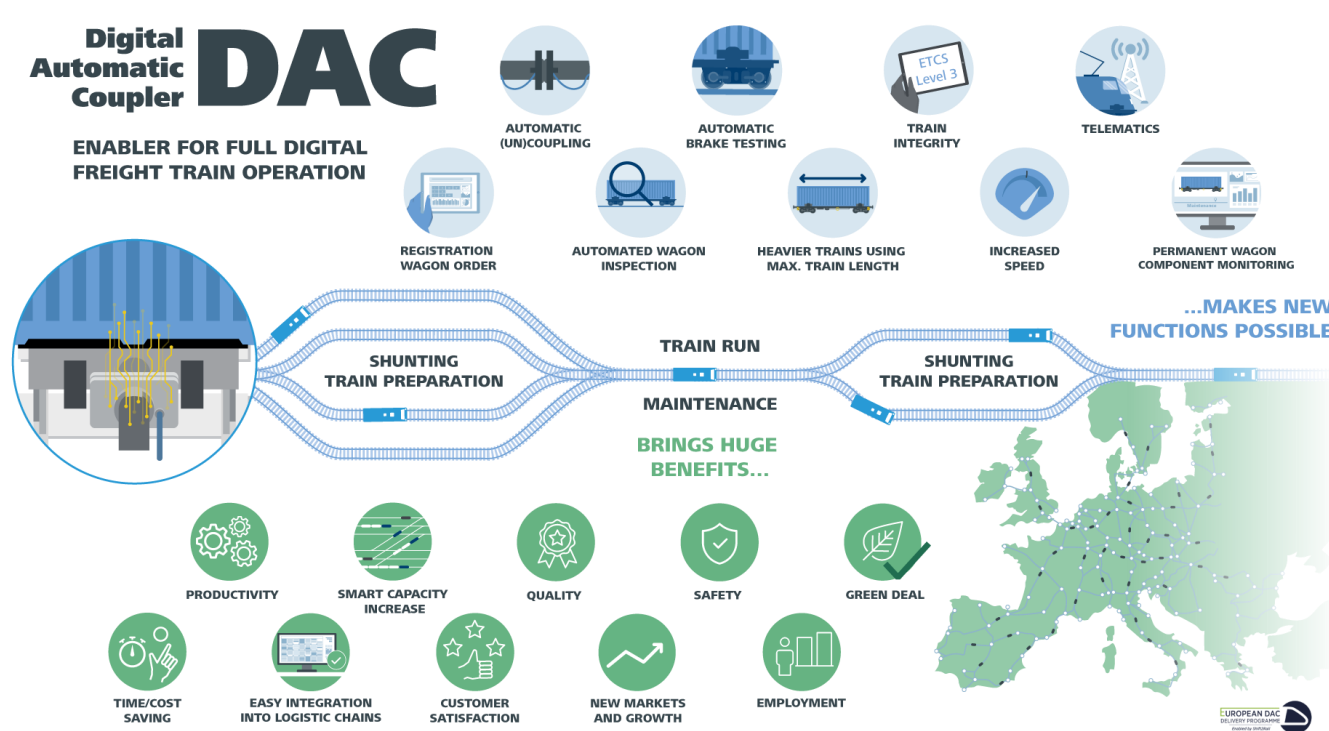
Digital Automatic Coupler DAC

ENABLER FOR FULL DIGITAL FREIGHT TRAIN OPERATION

AUTOMATIC (UN)COUPLING

AUTOMATIC BRAKE TESTING

ETCS Level 3

TRAIN INTEGRITY

TELEMATICS

REGISTRATION WAGON ORDER

AUTOMATED WAGON INSPECTION

HEAVIER TRAINS USING MAX. TRAIN LENGTH

INCREASED SPEED

PERMANENT WAGON COMPONENT MONITORING

...MAKES NEW FUNCTIONS POSSIBLE

SHUNTING TRAIN PREPARATION

TRAIN RUN

MAINTENANCE

SHUNTING TRAIN PREPARATION

BRINGS HUGE BENEFITS...

PRODUCTIVITY

SMART CAPACITY INCREASE

QUALITY

SAFETY

GREEN DEAL

TIME/COST SAVING

EASY INTEGRATION INTO LOGISTIC CHAINS

CUSTOMER SATISFACTION

NEW MARKETS AND GROWTH

EMPLOYMENT

EUROPEAN DAC DELIVERY PROGRAMME